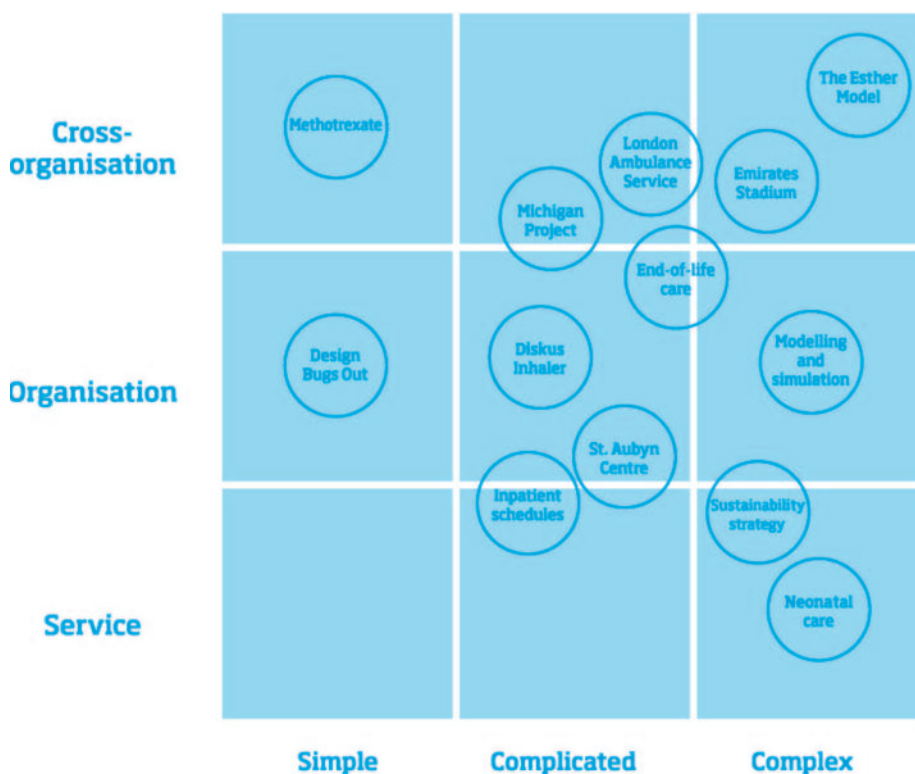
Cross-organisation

Organisation

Service

Methotrexate

London Ambulance Service

The Esther Model

Emirates Stadium

Michigan Project

End-of-life care

Design Bugs Out

Diskus Inhaler

Modelling and simulation

St. Aubyn Centre

Inpatient schedules

Sustainability strategy

Neonatal care

Simple

Complicated

Complex